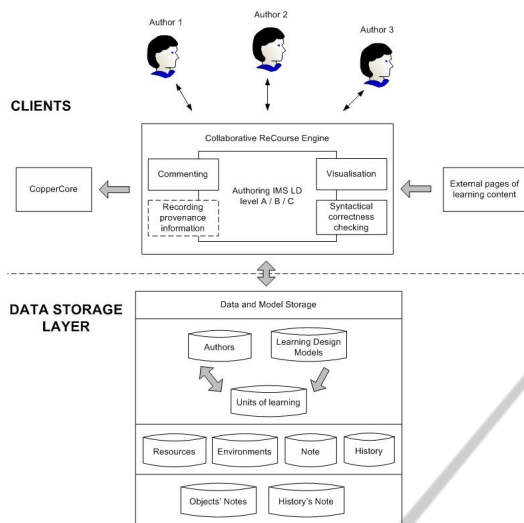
Author 1

Author 2

Author 3

CLIENTS

Collaborative ReCourse Engine

Commenting

Visualisation

Authoring IMS LD level A / B / C

Recording provenance information

Syntactical correctness checking

CopperCore

External pages of learning content

DATA STORAGE LAYER

Data and Model Storage

Authors

Learning Design Models

Units of learning

Resources

Environments

Note

History

Objects' Notes

History's Note